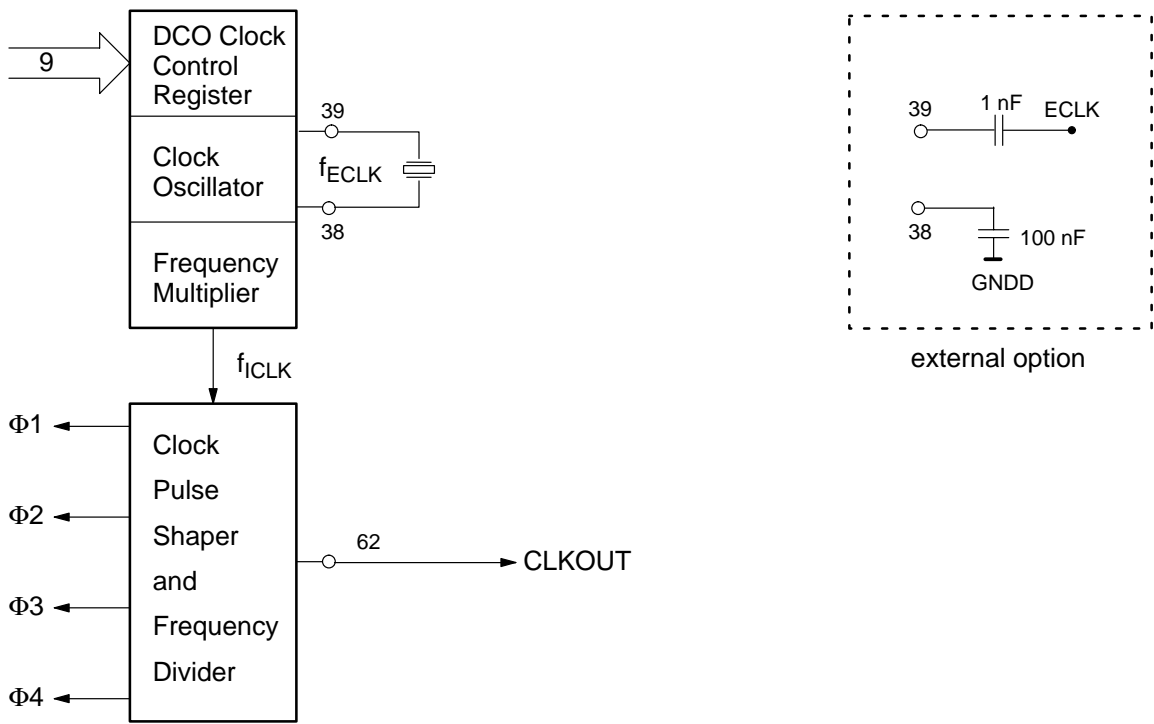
9

DCO Clock Control Register

Clock Oscillator

Frequency Multiplier

39

$f_{ECLK}$

38

$f_{ICLK}$

$\Phi1$

$\Phi2$

$\Phi3$

$\Phi4$

Clock Pulse Shaper and Frequency Divider

62

CLKOUT

39

1 nF

ECLK

38

100 nF

GNDD

external option